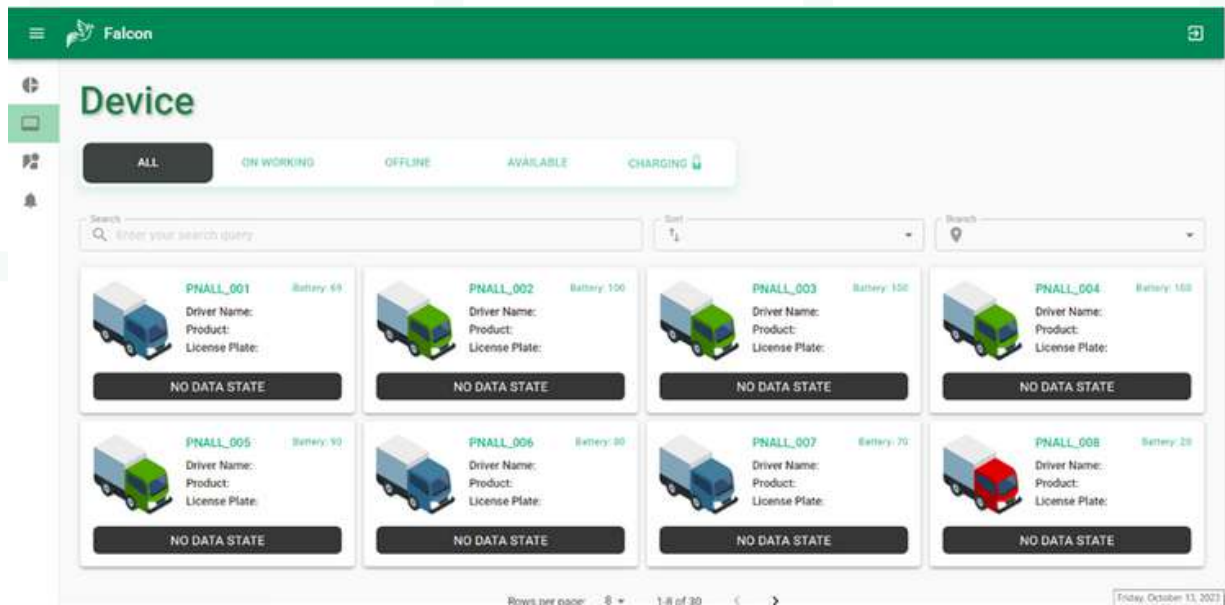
Falcon

Device

ALL
ON WORKING
OFFLINE
AVAILABLE
CHARGING

Search
Enter your search query
Sort
Branch

PNALL_001
Battery: 69
Driver Name:
Product:
License Plate:
NO DATA STATE

PNALL_002
Battery: 100
Driver Name:
Product:
License Plate:
NO DATA STATE

PNALL_003
Battery: 100
Driver Name:
Product:
License Plate:
NO DATA STATE

PNALL_004
Battery: 100
Driver Name:
Product:
License Plate:
NO DATA STATE

PNALL_005
Battery: 90
Driver Name:
Product:
License Plate:
NO DATA STATE

PNALL_006
Battery: 30
Driver Name:
Product:
License Plate:
NO DATA STATE

PNALL_007
Battery: 70
Driver Name:
Product:
License Plate:
NO DATA STATE

PNALL_008
Battery: 20
Driver Name:
Product:
License Plate:
NO DATA STATE

Rows per page: 8
1-8 of 30

Friday, October 13, 2023